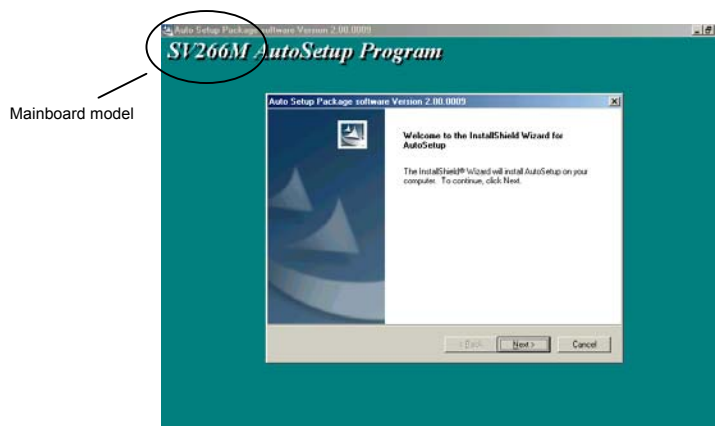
Auto Setup Package software Version 2.00.0009

SV266M AutoSetup Program

Mainboard model

Auto Setup Package software Version 2.00.0009

Welcome to the InstallShield Wizard for AutoSetup

The InstallShield® Wizard will install AutoSetup on your computer. To continue, click Next.

< Back Next > Cancel